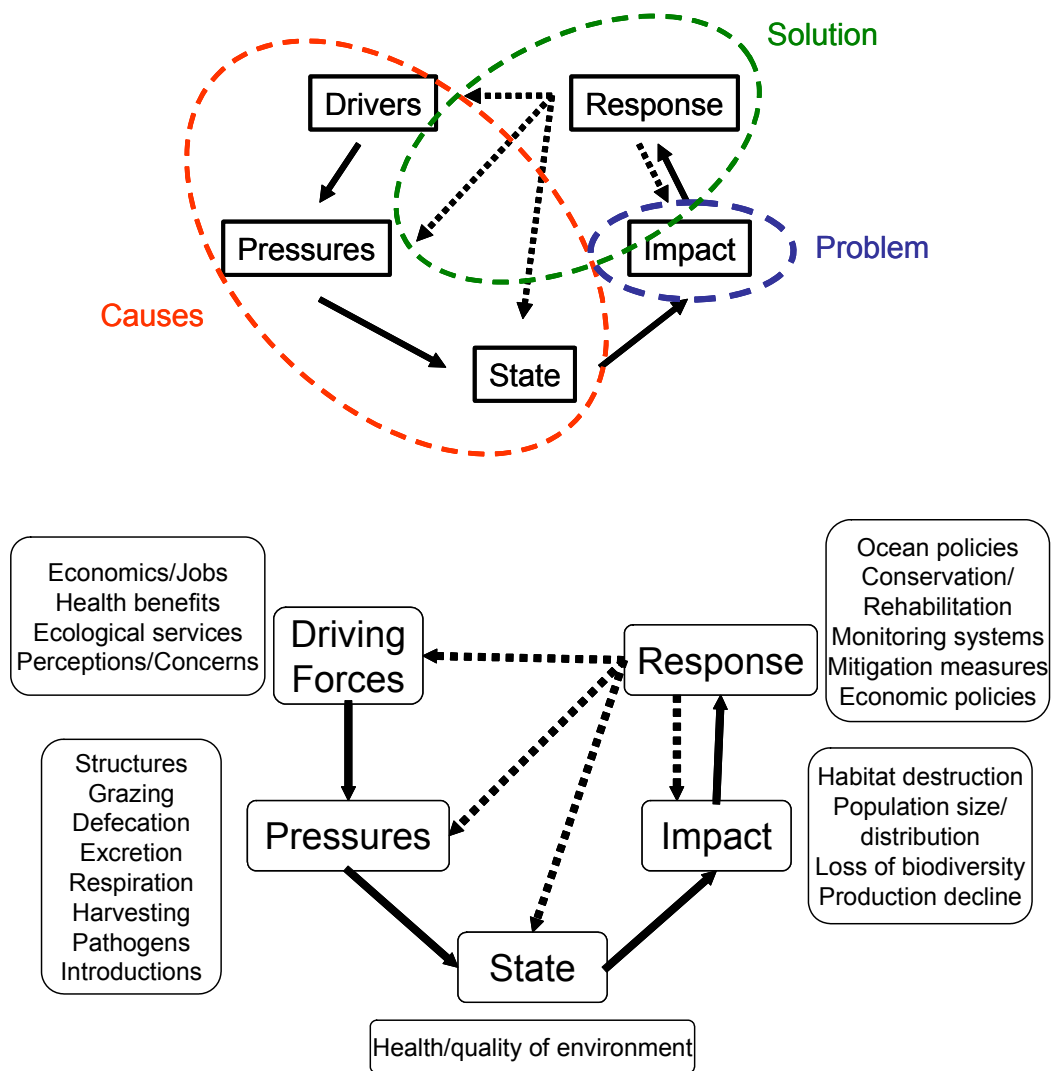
Solution

Drivers

Response

Pressures

Impact

Problem

Causes

State

Economics/Jobs
Health benefits
Ecological services
Perceptions/Concerns

Driving Forces

Response

Ocean policies
Conservation/
Rehabilitation
Monitoring systems
Mitigation measures
Economic policies

Structures
Grazing
Defecation
Excretion
Respiration
Harvesting
Pathogens
Introductions

Pressures

Impact

Habitat destruction
Population size/
distribution
Loss of biodiversity
Production decline

State

Health/quality of environment